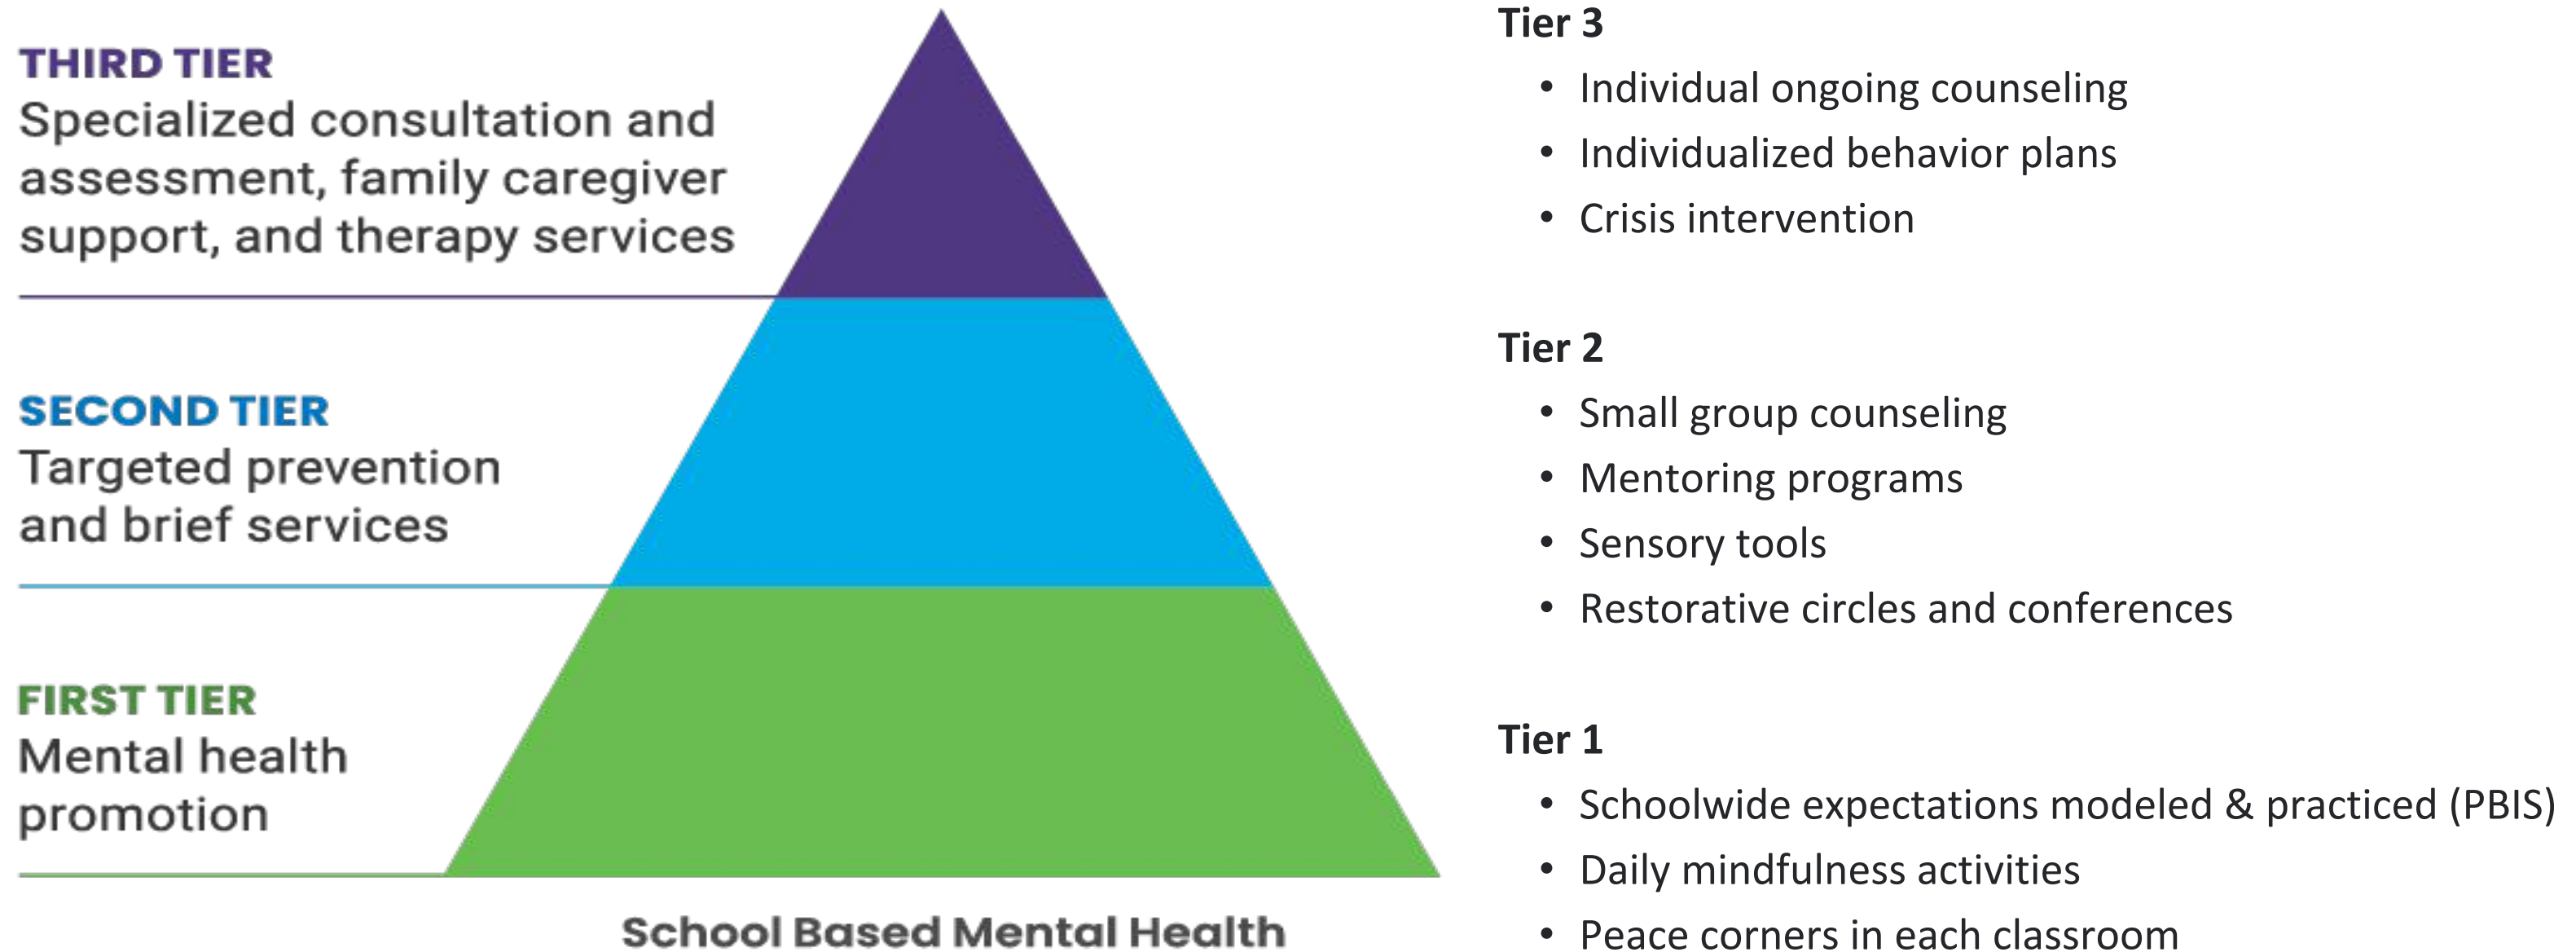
THIRD TIER
Specialized consultation and assessment, family caregiver support, and therapy services

SECOND TIER
Targeted prevention and brief services

FIRST TIER
Mental health promotion

School Based Mental Health

Tier 3
- Individual ongoing counseling
- Individualized behavior plans
- Crisis intervention

Tier 2
- Small group counseling
- Mentoring programs
- Sensory tools
- Restorative circles and conferences

Tier 1
- Schoolwide expectations modeled & practiced (PBIS)
- Daily mindfulness activities
- Peace corners in each classroom